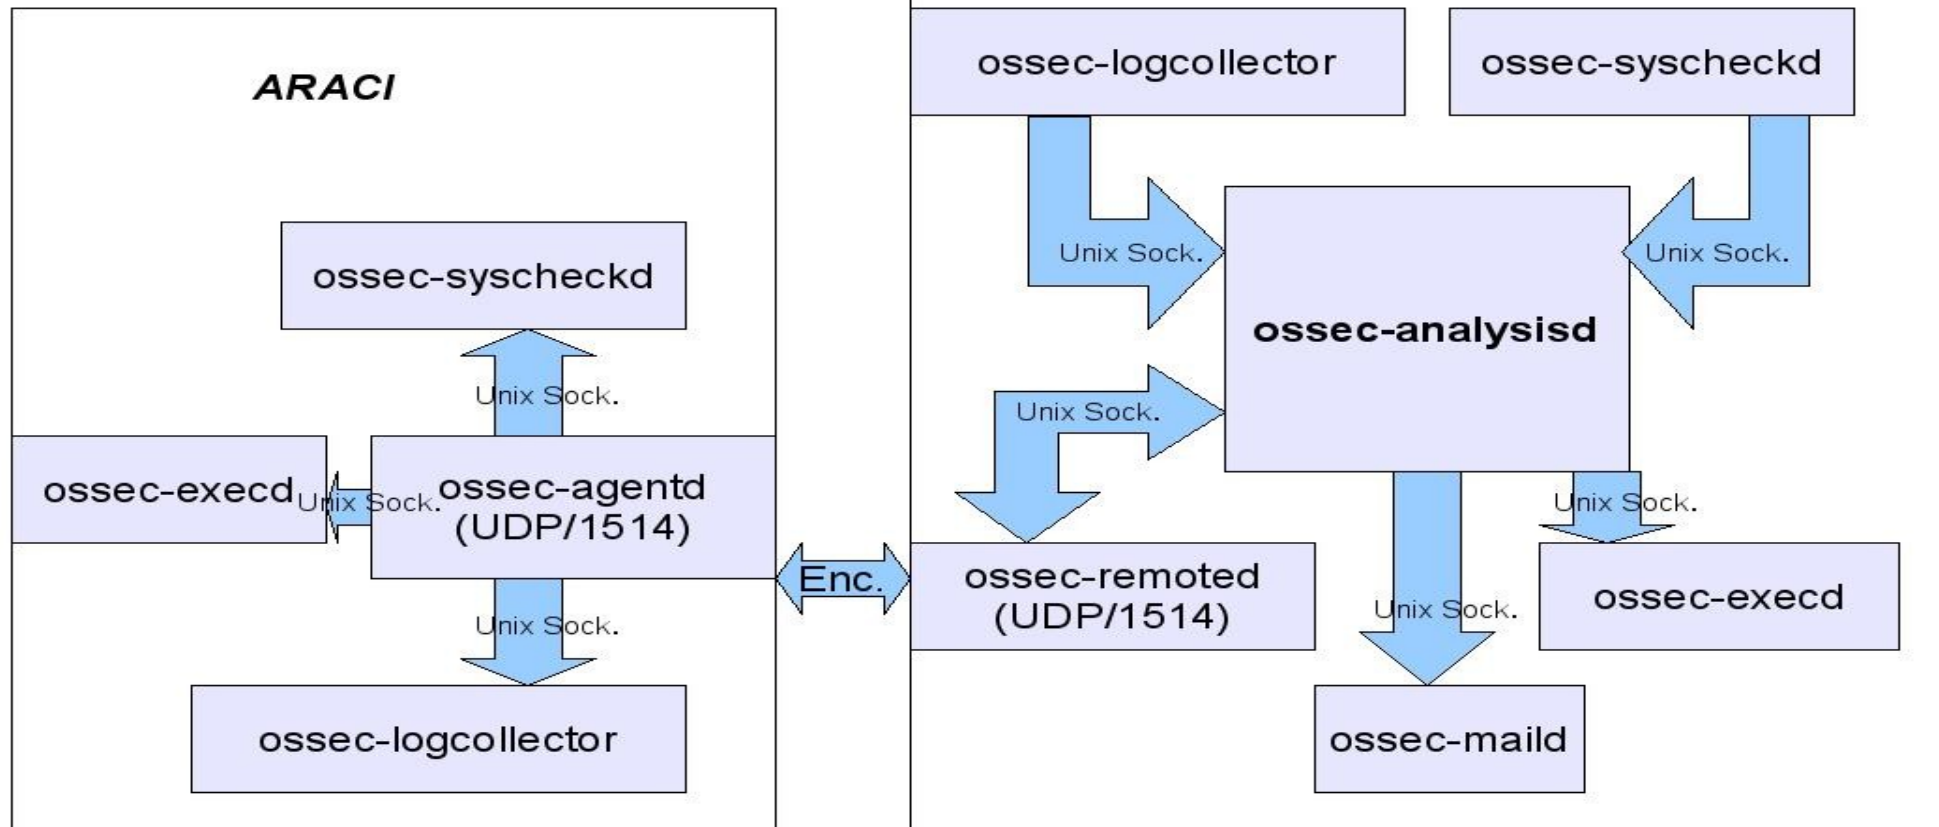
ARACI

ossec-syscheckd

Unix Sock.

ossec-execd

Unix Sock.

ossec-agentd (UDP/1514)

Unix Sock.

ossec-logcollector

Enc.

ossec-logcollector

ossec-syscheckd

Unix Sock.

Unix Sock.

ossec-analysisd

Unix Sock.

Unix Sock.

ossec-remoted (UDP/1514)

Unix Sock.

ossec-execd

ossec-maild